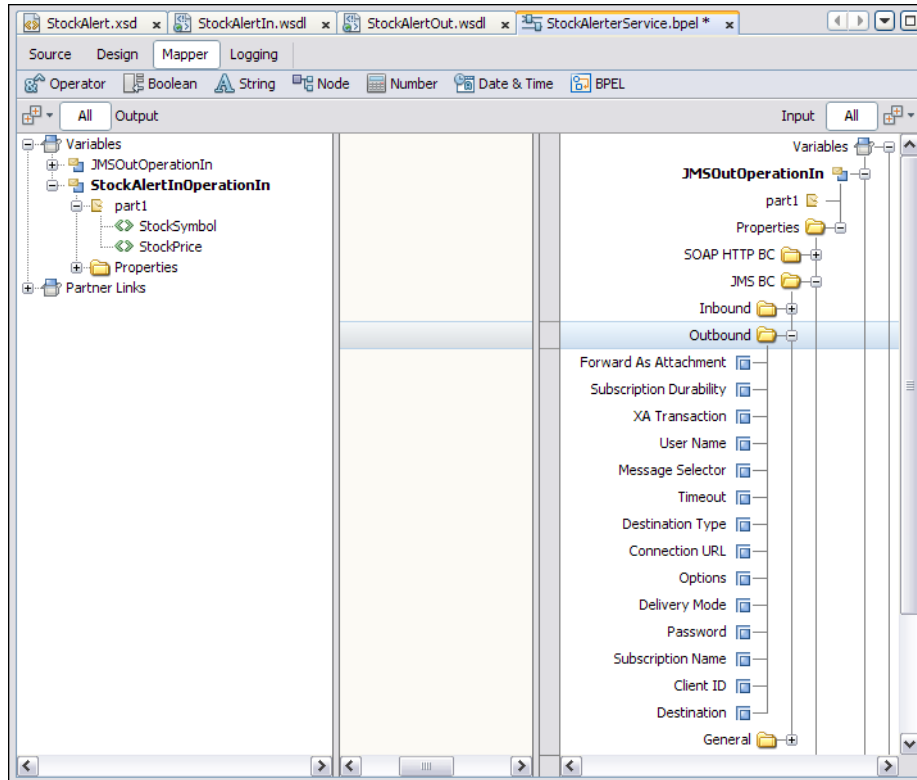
StockAlert.xsd × StockAlertIn.wsdl × StockAlertOut.wsdl × StockAlerterService.bpel * ×

Source Design Mapper Logging

Operator Boolean String Node Number Date & Time BPEL

All Output

Variables
JMSOutOperationIn
StockAlertInOperationIn
part1
StockSymbol
StockPrice
Properties
Partner Links

Input All

Variables
JMSOutOperationIn
part1
Properties
SOAP HTTP BC
JMS BC
Inbound
Outbound
Forward As Attachment
Subscription Durability
XA Transaction
User Name
Message Selector
Timeout
Destination Type
Connection URL
Options
Delivery Mode
Password
Subscription Name
Client ID
Destination
General